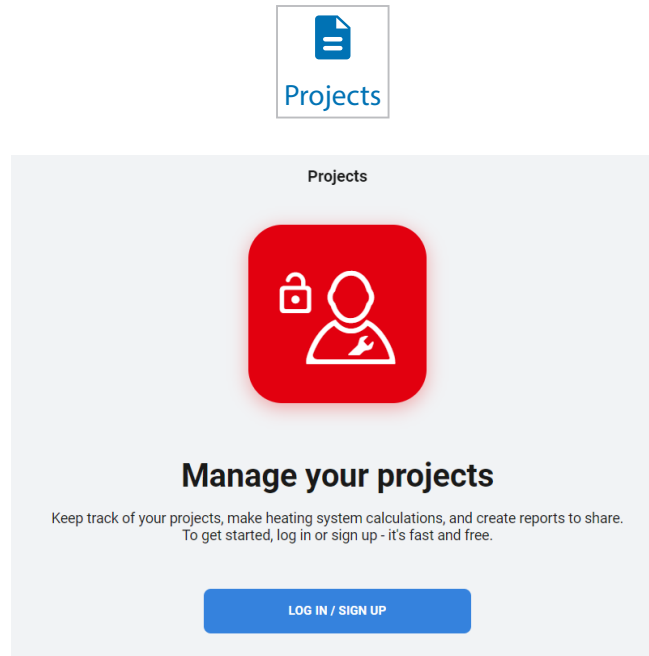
Projects

Projects

Manage your projects

Keep track of your projects, make heating system calculations, and create reports to share. To get started, log in or sign up - it's fast and free.

LOG IN / SIGN UP